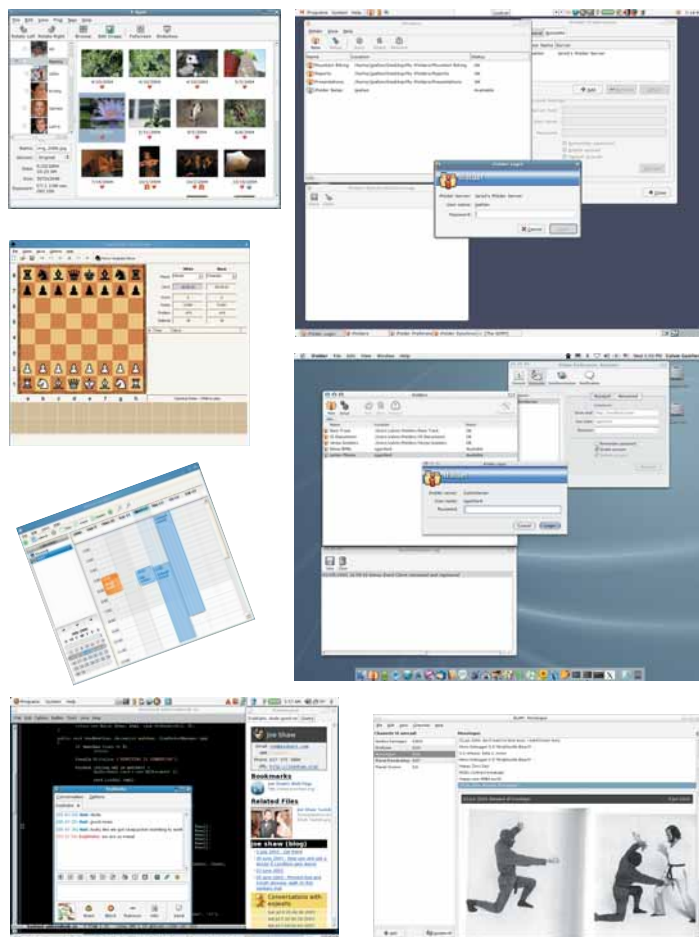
Rotate Left Rotate Right Browse Edit Image Fullscreen Slideshow

Name: img_2086.jpg

Programs System Help

iFolder Login

iFolder Server: Jared's iFolder Server
User name: jgaiken
Password:

Cancel

iFolder File Edit View Window Help

iFolder

Cancel Login

Programs System Help

Bookmarks

Related Files

Joe Shaw (blog)

Conversations with mjbwalls

BLAM! Monologue